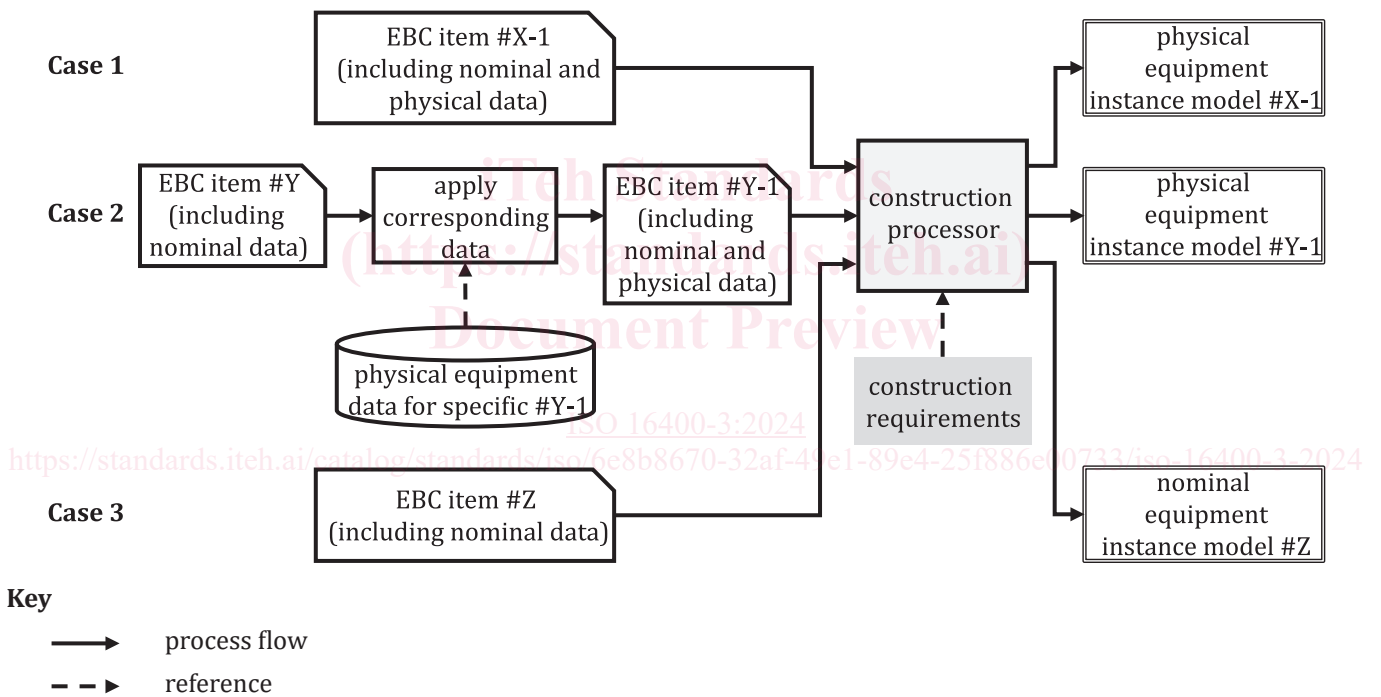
Case 1

EBC item #X-1 (including nominal and physical data)

physical equipment instance model #X-1

Case 2

EBC item #Y (including nominal data)

apply corresponding data

EBC item #Y-1 (including nominal and physical data)

construction processor

physical equipment instance model #Y-1

iTeh Standards (https://standards.iteh.ai) Document Preview

physical equipment data for specific #Y-1

construction requirements

ISO 16400-3:2024

https://standards.iteh.ai/catalog/standards/iso/6e8b8670-32af-49e1-89e4-25f886e00733/iso-16400-3-2024

Case 3

EBC item #Z (including nominal data)

nominal equipment instance model #Z

Key

process flow

reference